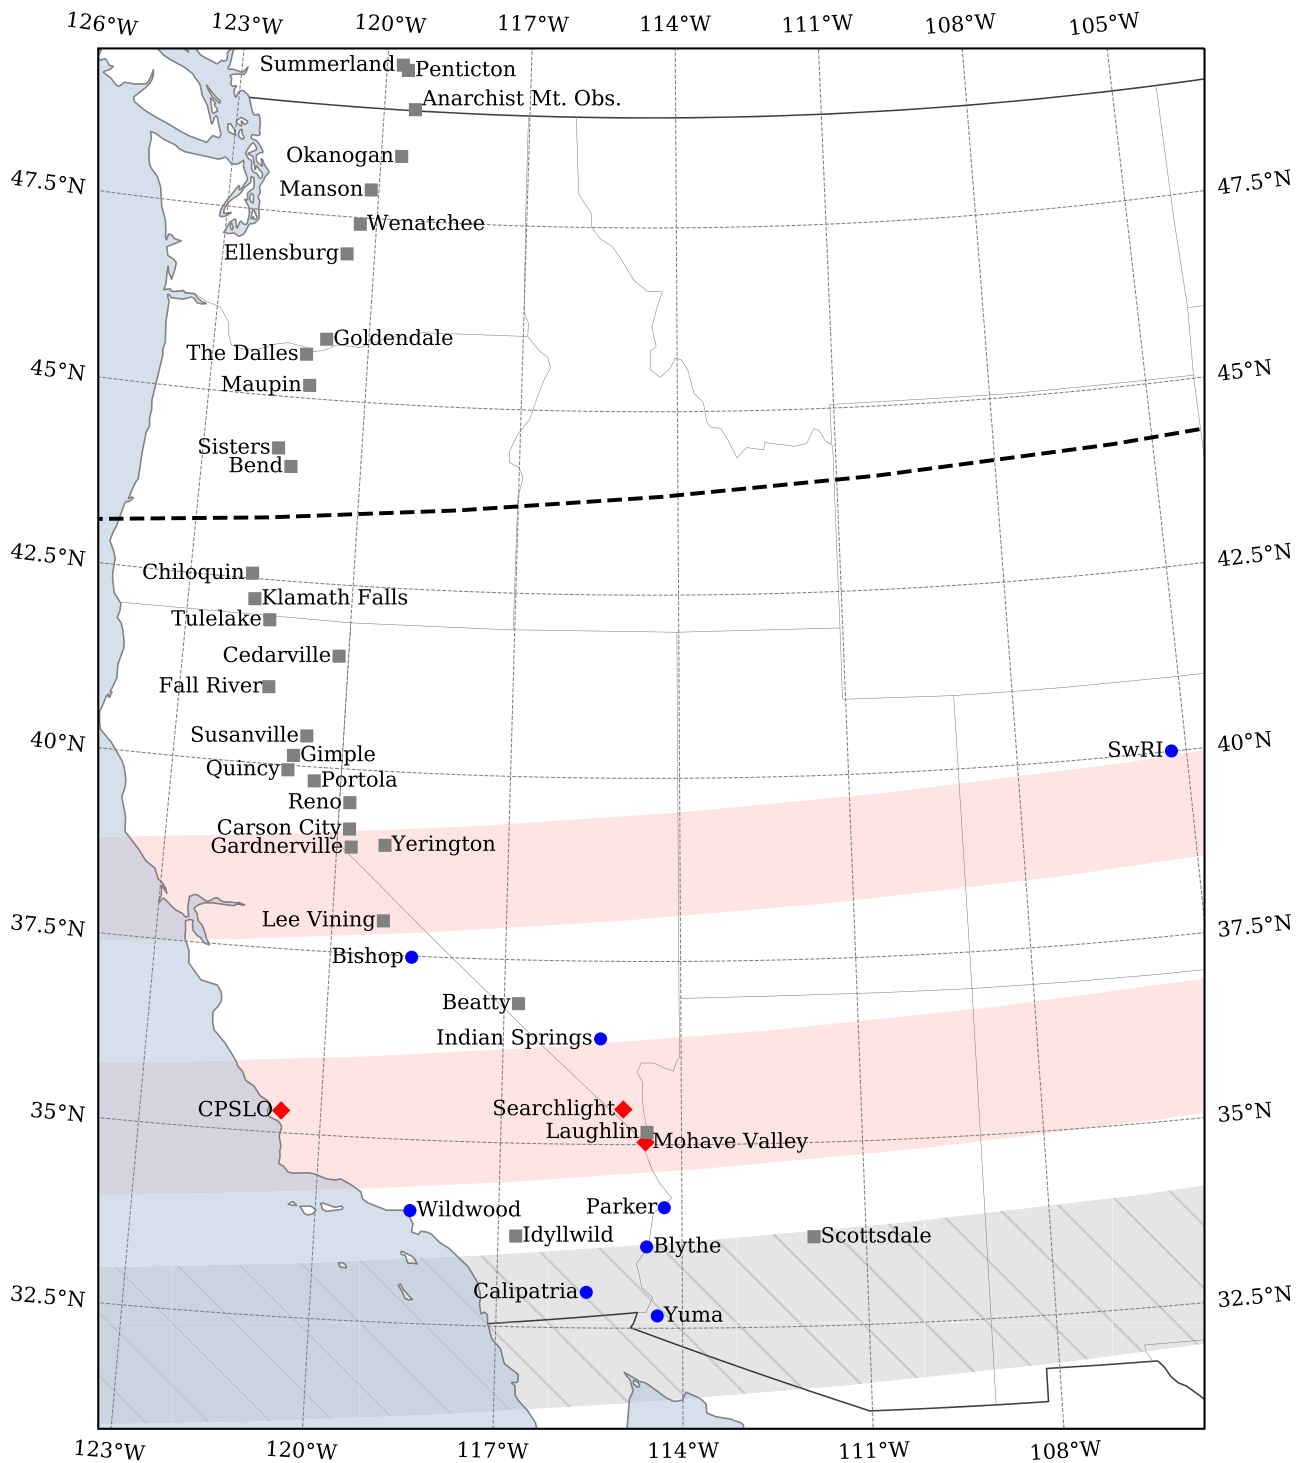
126°W 123°W 120°W 117°W 114°W 111°W 108°W 105°W

Summerland
Penticton
Anarchist Mt. Obs.
Okanogan
Manson
Wenatchee
Ellensburg
Goldendale
The Dalles
Maupin
Sisters
Bend
Chiloquin
Klamath Falls
Tulelake
Cedarville
Fall River
Susanville
Gimple
Quincy
Portola
Reno
Carson City
Gardnerville
Yerington
Lee Vining
Bishop
Beatty
Indian Springs
CPSLO
Searchlight
Laughlin
Mohave Valley
Wildwood
Parker
Idyllwild
Blythe
Scottsdale
Calipatria
Yuma
SwRI

47.5°N 45°N 42.5°N 40°N 37.5°N 35°N 32.5°N

47.5°N 45°N 42.5°N 40°N 37.5°N 35°N 32.5°N

123°W 120°W 117°W 114°W 111°W 108°W